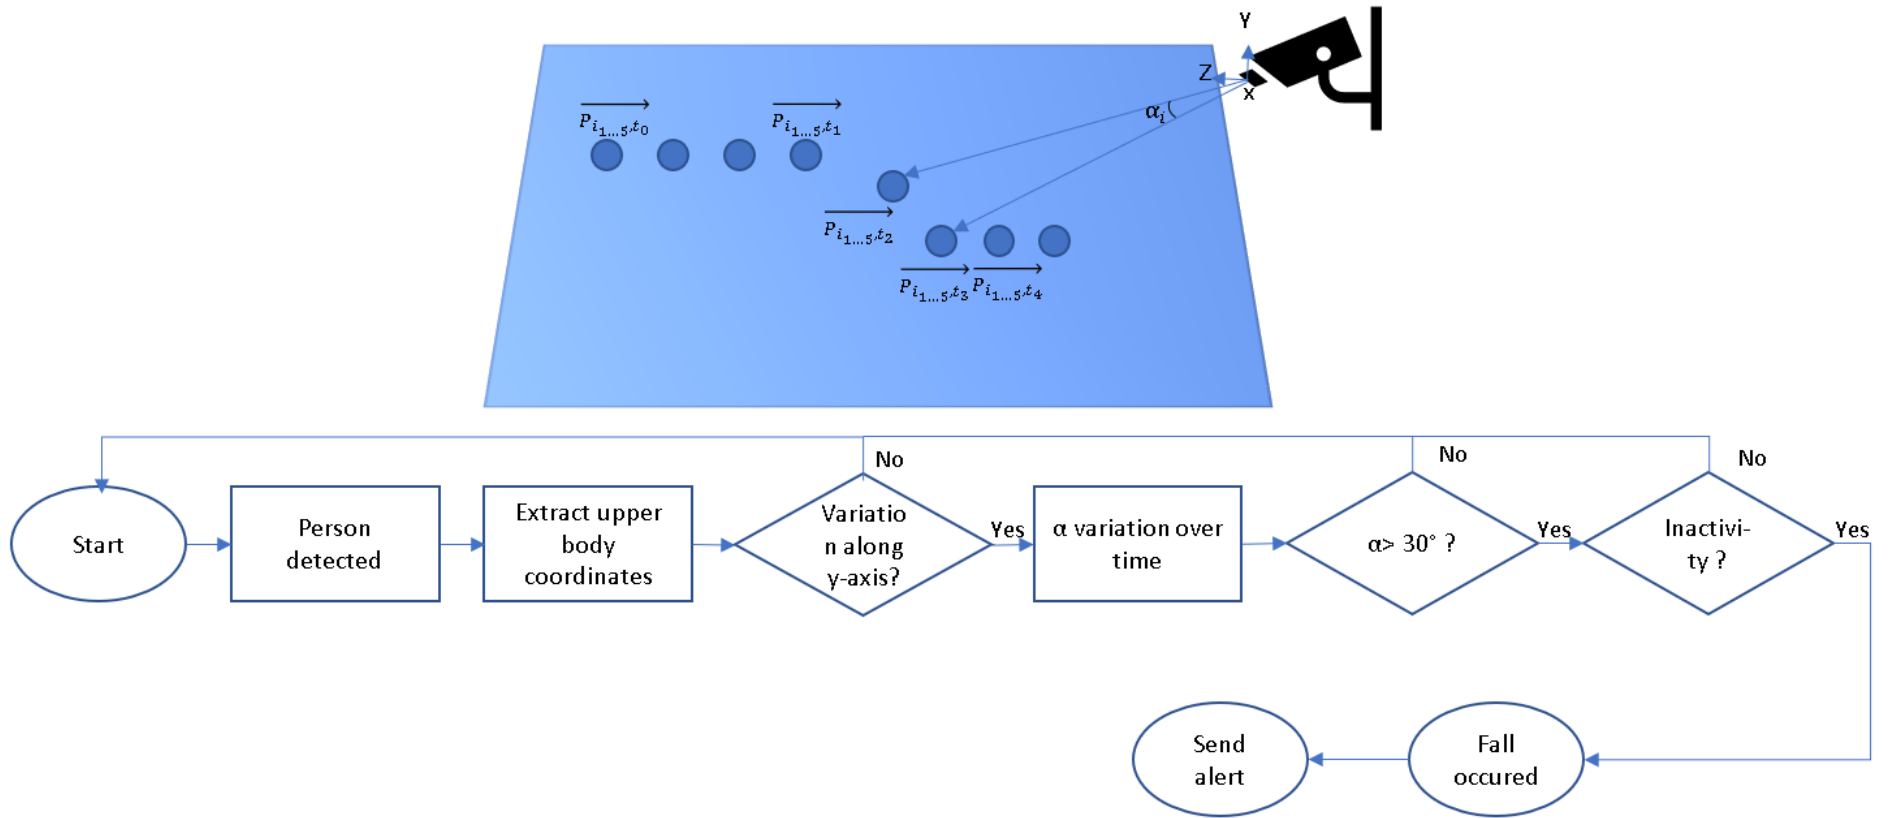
Y

Z

x

$\alpha_i$

$\overrightarrow{P_{i_{1...5},t_0}}$

$\overrightarrow{P_{i_{1...5},t_1}}$

$\overrightarrow{P_{i_{1...5},t_2}}$

$\overrightarrow{P_{i_{1...5},t_3}}$ $\overrightarrow{P_{i_{1...5},t_4}}$

No

No

No

Start

Person detected

Extract upper body coordinates

Variation along y-axis?

Yes

α variation over time

α> 30° ?

Yes

Inactivity ?

Yes

Send alert

Fall occured